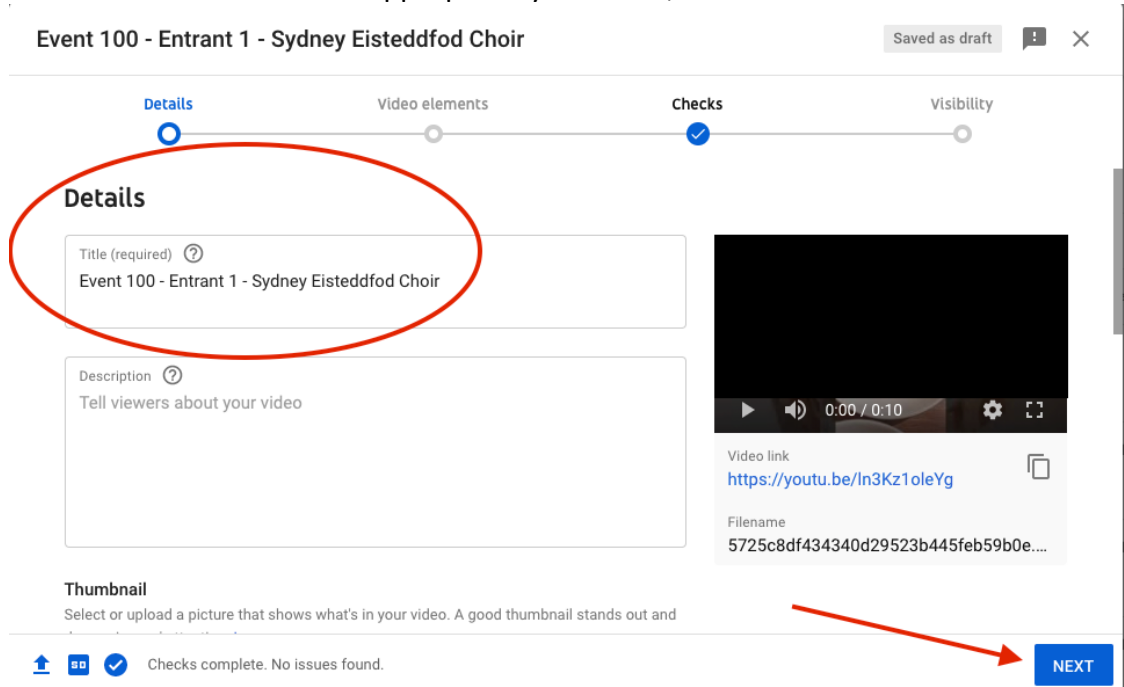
Event 100 - Entrant 1 - Sydney Eisteddfod Choir

Saved as draft

Details Video elements Checks Visibility

Details

Title (required)
Event 100 - Entrant 1 - Sydney Eisteddfod Choir

Description
Tell viewers about your video

0:00 / 0:10

Video link
https://youtu.be/In3Kz1oleYg

Filename
5725c8df434340d29523b445feb59b0e....

Thumbnail
Select or upload a picture that shows what's in your video. A good thumbnail stands out and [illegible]

SD

Checks complete. No issues found.

NEXT